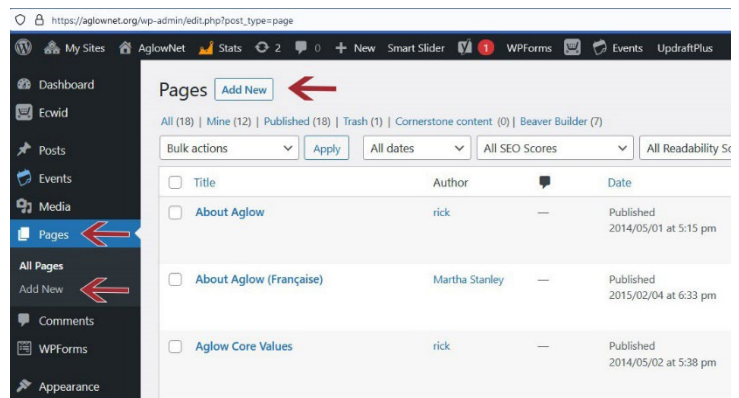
https://aglownet.org/wp-admin/edit.php?post_type=page

My Sites AglowNet Stats 2 0 + New Smart Slider 1 WPForms Events UpdraftPlus

Dashboard
Ecwid
Posts
Events
Media
Pages
All Pages
Add New
Comments
WPForms
Appearance

Pages Add New

All (18) | Mine (12) | Published (18) | Trash (1) | Cornerstone content (0) | Beaver Builder (7)

Bulk actions Apply All dates All SEO Scores All Readability Sc

| | Title | Author | | Date |
|---|---|---|---|---|
| | About Aglow | rick | — | Published 2014/05/01 at 5:15 pm |
| | About Aglow (Française) | Martha Stanley | — | Published 2015/02/04 at 6:33 pm |
| | Aglow Core Values | rick | — | Published 2014/05/02 at 5:38 pm |